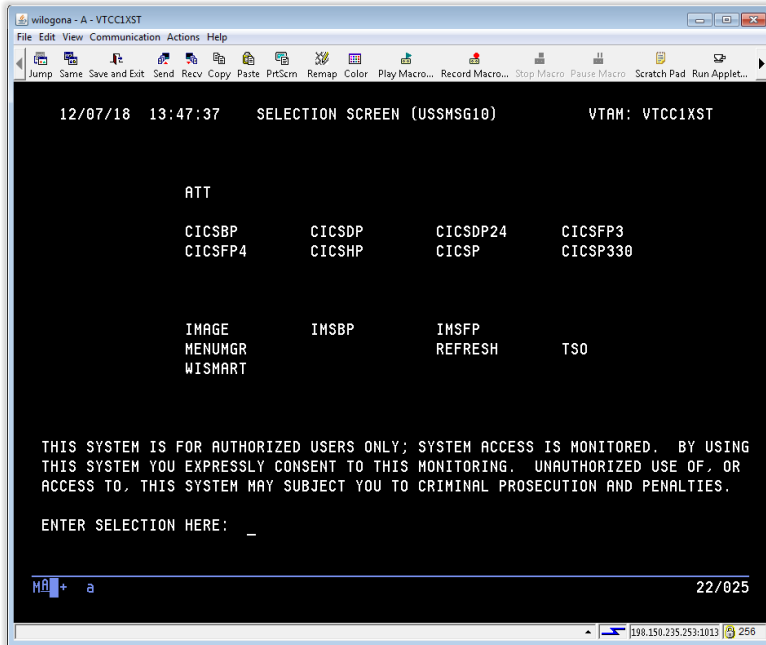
wilogona - A - VTCC1XST

File Edit View Communication Actions Help

Jump Same Save and Exit Send Recv Copy Paste PrtScrn Remap Color Play Macro... Record Macro... Stop Macro Pause Macro Scratch Pad Run Applet...

12/07/18 13:47:37 SELECTION SCREEN (USSMSG10) VTAM: VTCC1XST

ATT

CICSBP CICSDP CICSDP24 CICSFP3
CICSFP4 CICSHP CICSP CICSP330

IMAGE IMSBP IMSFP
MENUMGR REFRESH TSO
WISMART

THIS SYSTEM IS FOR AUTHORIZED USERS ONLY; SYSTEM ACCESS IS MONITORED. BY USING THIS SYSTEM YOU EXPRESSLY CONSENT TO THIS MONITORING. UNAUTHORIZED USE OF, OR ACCESS TO, THIS SYSTEM MAY SUBJECT YOU TO CRIMINAL PROSECUTION AND PENALTIES.

ENTER SELECTION HERE: _

MA + a 22/025

198.150.235.253:1013 256